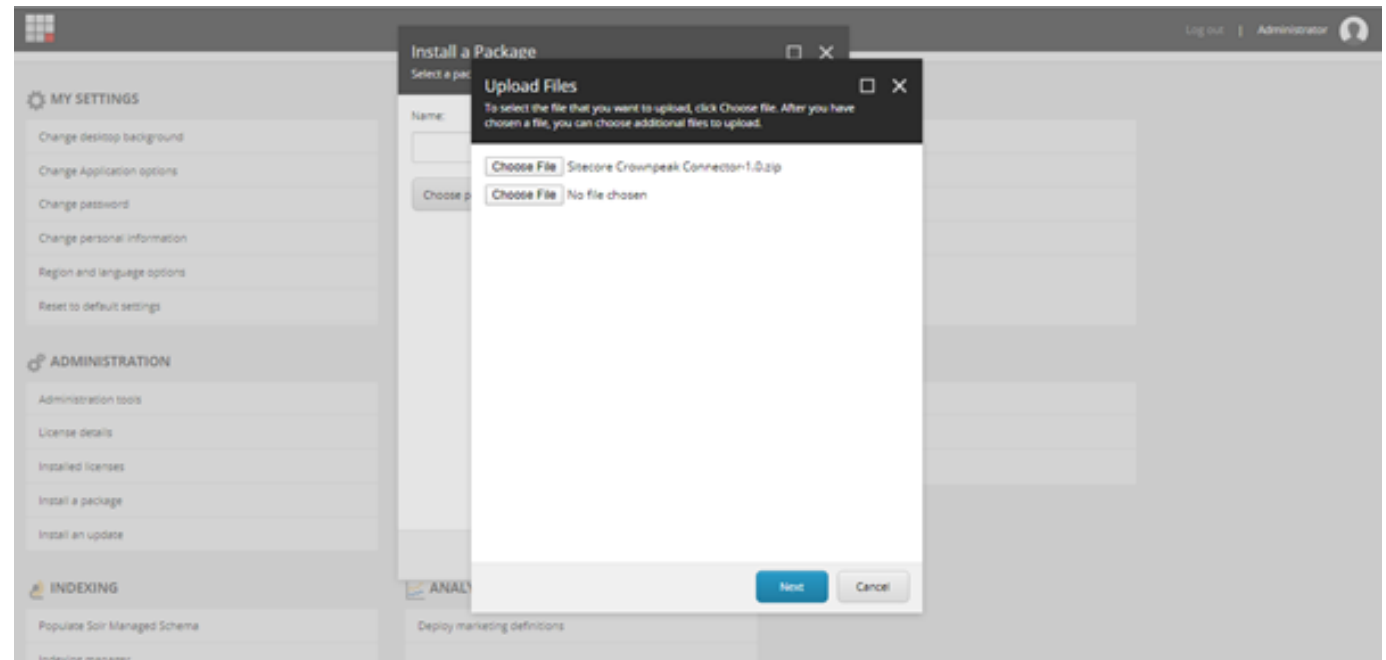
Log out | Administrator

MY SETTINGS

Change desktop background

Change Application options

Change password

Change personal information

Region and language options

Reset to default settings

ADMINISTRATION

Administration tools

License details

Installed licenses

Install a package

Install an update

INDEXING

Populate Solr Managed Schema

Indexing manager

Install a Package

Select a pac

Name:

Choose p

ANALY

Deploy marketing definitions

Upload Files

To select the file that you want to upload, click Choose file. After you have chosen a file, you can choose additional files to upload.

Choose File Sitecore Crownpeak Connector-1.0.zip

Choose File No file chosen

Next

Cancel